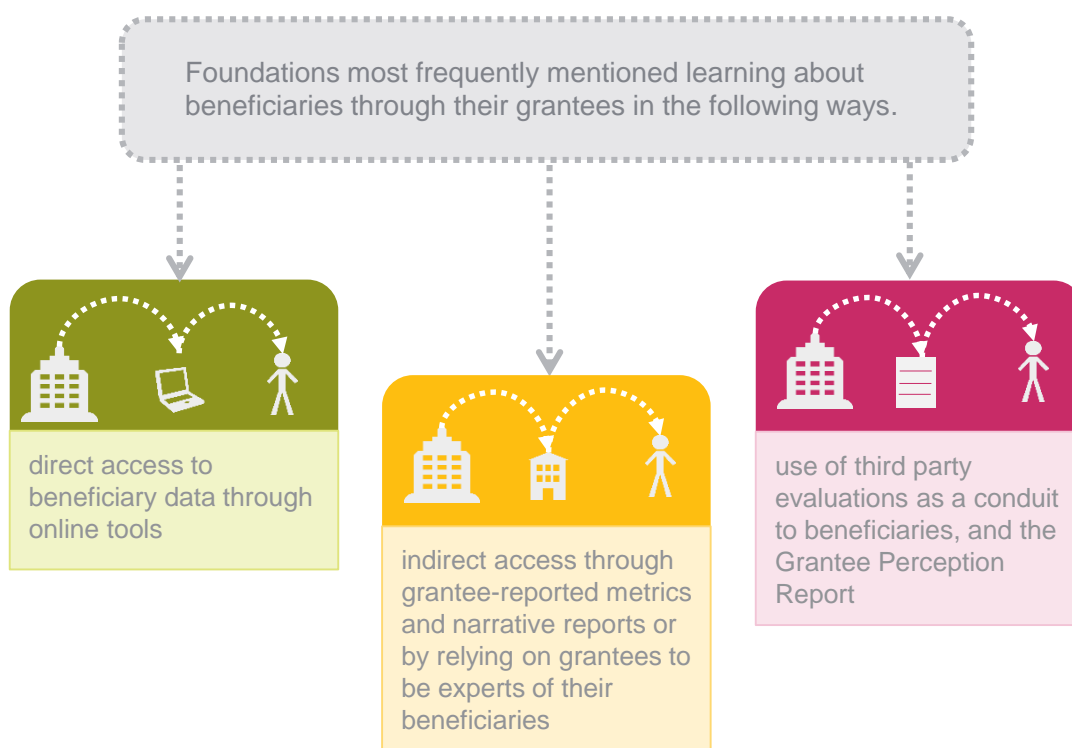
Foundations most frequently mentioned learning about beneficiaries through their grantees in the following ways.

direct access to beneficiary data through online tools

indirect access through grantee-reported metrics and narrative reports or by relying on grantees to be experts of their beneficiaries

use of third party evaluations as a conduit to beneficiaries, and the Grantee Perception Report